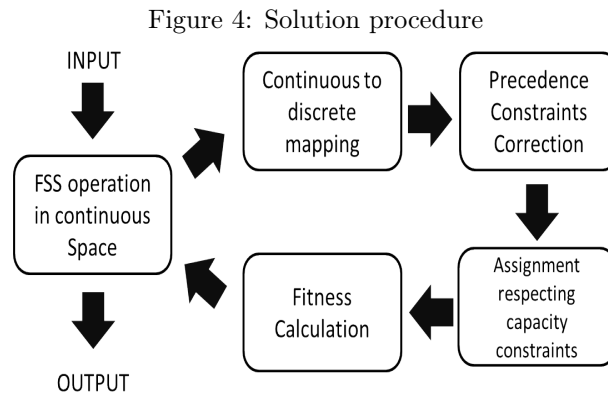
Figure 4: Solution procedure

INPUT

FSS operation in continuous Space

OUTPUT

Continuous to discrete mapping

Precedence Constraints Correction

Assignment respecting capacity constraints

Fitness Calculation